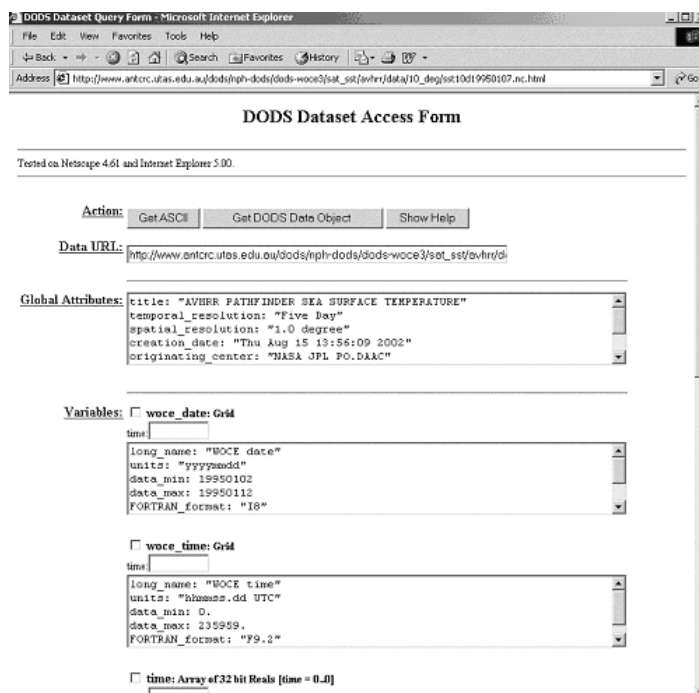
DODS Dataset Query Form - Microsoft Internet Explorer

File Edit View Favorites Tools Help

Back Search Favorites History

Address http://www.antcrc.utas.edu.au/dods/nph-dods/dods-woce3/sat_sst/avhrr/data/10_deg/sst10d19950107.nc.html

Go

DODS Dataset Access Form

Tested on Netscape 4.61 and Internet Explorer 5.00.

Action: Get ASCII Get DODS Data Object Show Help

Data URL: http://www.antcrc.utas.edu.au/dods/nph-dods/dods-woce3/sat_sst/avhrr/d

Global Attributes: title: "AVHRR PATHFINDER SEA SURFACE TEMPERATURE"
temporal_resolution: "Five Day"
spatial_resolution: "1.0 degree"
creation_date: "Thu Aug 15 13:56:09 2002"
originating_center: "NASA JPL PO.DAAC"

Variables: woce_date: Grid

time

long_name: "WOCE date"
units: "yyyymmdd"
data_min: 19950102
data_max: 19950112
FORTRAN_format: "I8"

woce_time: Grid

time

long_name: "WOCE time"
units: "hhmmss.dd UTC"
data_min: 0.
data_max: 235959.
FORTRAN_format: "F9.2"

time: Array of 32 bit Reals [time = 0..0]